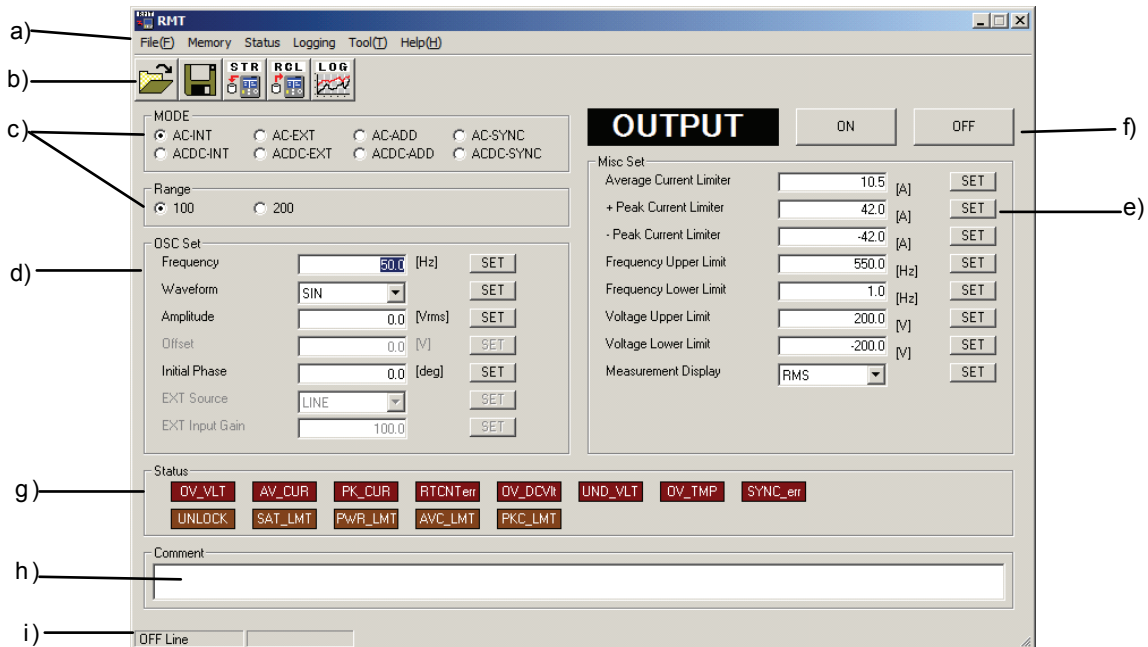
a)

RMT

File(F) Memory Status Logging Tool(T) Help(H)

b)

STR RCL LOG

c)

MODE
AC-INT AC-EXT AC-ADD AC-SYNC
ACDC-INT ACDC-EXT ACDC-ADD ACDC-SYNC

Range
100 200

d)

OSC Set

| | | | |
|---|---|---|---|
| Frequency | 50.0 | [Hz] | SET |
| Waveform | SIN | | SET |
| Amplitude | 0.0 | [Vrms] | SET |
| Offset | 0.0 | [V] | SET |
| Initial Phase | 0.0 | [deg] | SET |
| EXT Source | LINE | | SET |
| EXT Input Gain | 100.0 | | SET |

OUTPUT ON OFF

f)

Misc Set

| | | | |
|---|---|---|---|
| Average Current Limiter | 10.5 | [A] | SET |
| + Peak Current Limiter | 42.0 | [A] | SET |
| - Peak Current Limiter | -42.0 | [A] | SET |
| Frequency Upper Limit | 550.0 | [Hz] | SET |
| Frequency Lower Limit | 1.0 | [Hz] | SET |
| Voltage Upper Limit | 200.0 | [V] | SET |
| Voltage Lower Limit | -200.0 | [V] | SET |
| Measurement Display | RMS | | SET |

e)

g)

Status
OV_VLT AV_CUR PK_CUR RTCNTerr OV_DCVlt UND_VLT OV_TMP SYNC_err
UNLOCK SAT_LMT PWR_LMT AVC_LMT PKC_LMT

h)

Comment

i)

OFF Line